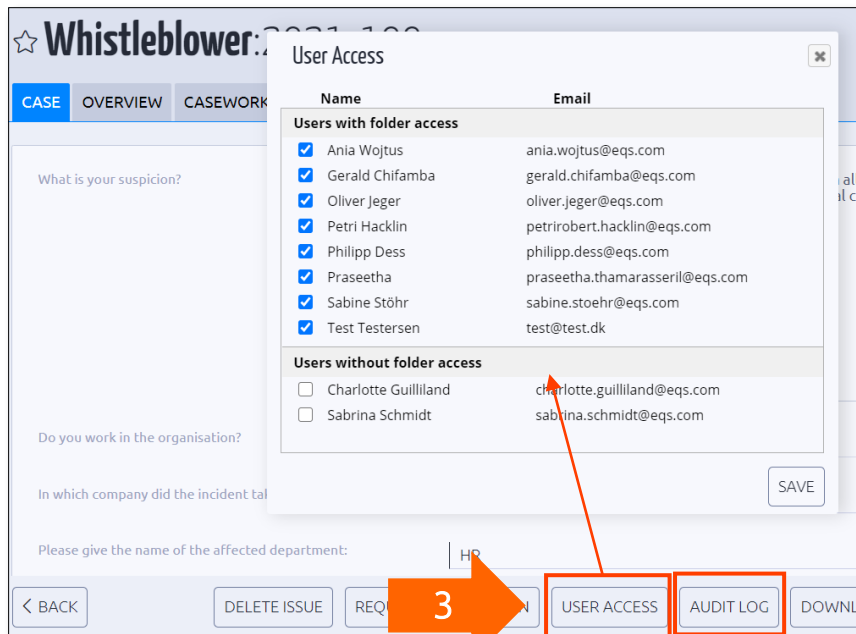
☆ Whistleblower:2021-100

CASE | OVERVIEW | CASEWORK

What is your suspicion?

Do you work in the organisation?

In which company did the incident tak

Please give the name of the affected department:

HR

User Access

| Name | Email |
|---|---|
| **Users with folder access** | |
| Ania Wojtus | ania.wojtus@eqs.com |
| Gerald Chifamba | gerald.chifamba@eqs.com |
| Oliver Jeger | oliver.jeger@eqs.com |
| Petri Hacklin | petrirobert.hacklin@eqs.com |
| Philipp Dess | philipp.dess@eqs.com |
| Praseetha | praseetha.thamarasseril@eqs.com |
| Sabine Stöhr | sabine.stoehr@eqs.com |
| Test Testersen | test@test.dk |
| **Users without folder access** | |
| Charlotte Guilliland | charlotte.guilliland@eqs.com |
| Sabrina Schmidt | sabrina.schmidt@eqs.com |

SAVE

3

< BACK | DELETE ISSUE | REQ | N | USER ACCESS | AUDIT LOG | DOWNL